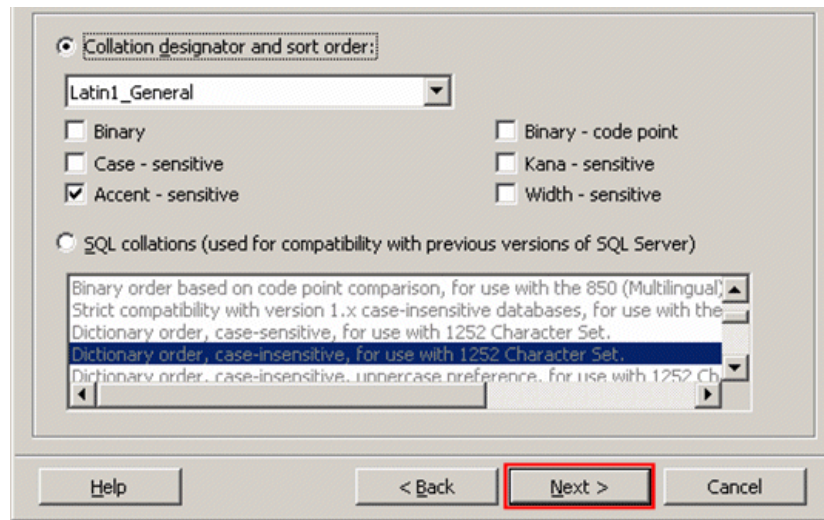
Collation designator and sort order:

Latin1_General

Binary

Binary - code point

Case - sensitive

Kana - sensitive

Accent - sensitive

Width - sensitive

SQL collations (used for compatibility with previous versions of SQL Server)

Binary order based on code point comparison, for use with the 850 (Multilingual)
Strict compatibility with version 1.x case-insensitive databases, for use with the
Dictionary order, case-sensitive, for use with 1252 Character Set.
Dictionary order, case-insensitive, for use with 1252 Character Set.
Dictionary order, case-insensitive, uppercase preference, for use with 1252 Ch

Help

< Back

Next >

Cancel